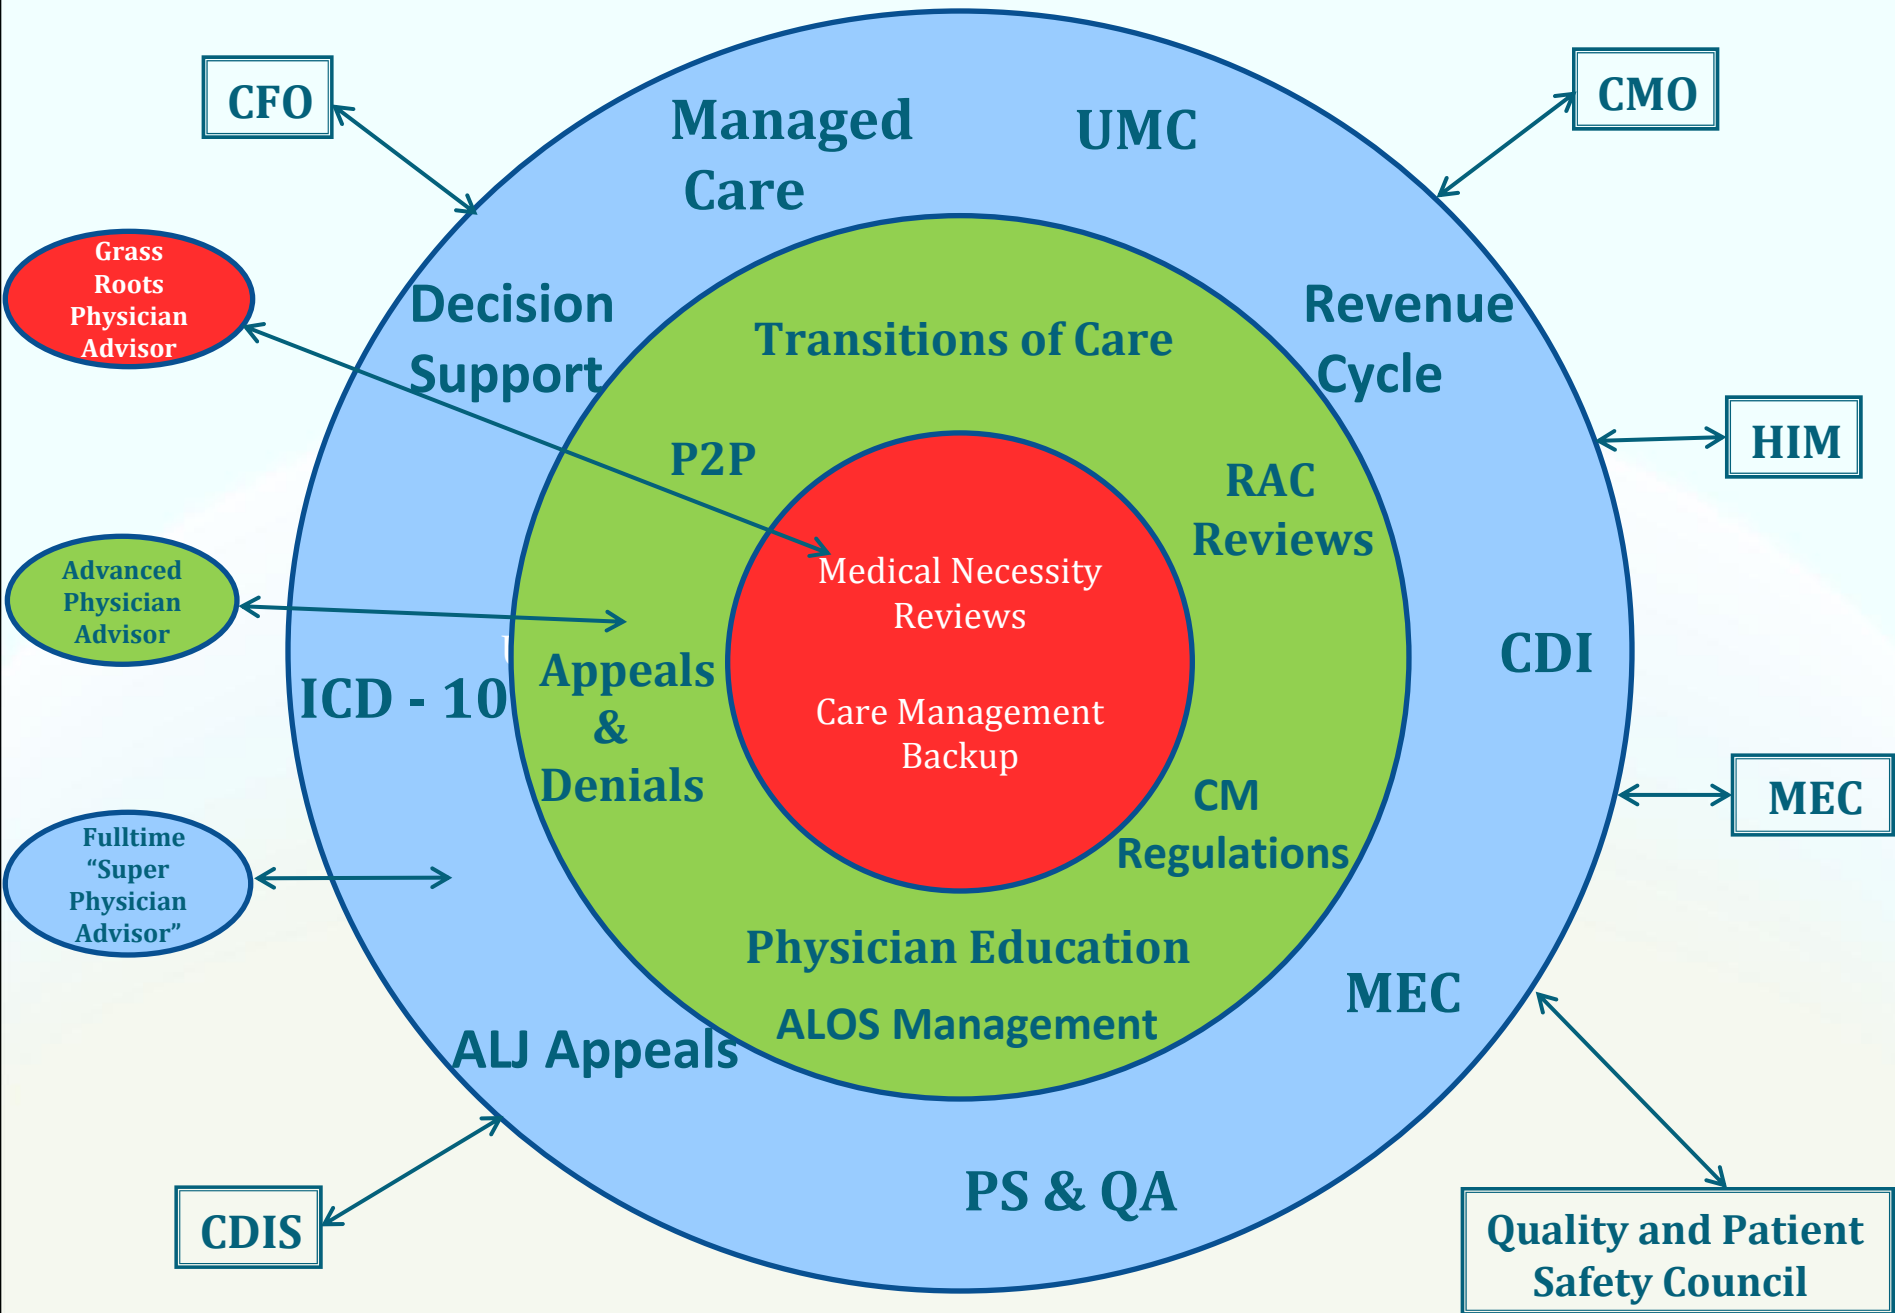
CFO

Managed Care

UMC

CMO

Grass Roots Physician Advisor

Decision Support

Transitions of Care

Revenue Cycle

HIM

P2P

RAC Reviews

Medical Necessity Reviews

Advanced Physician Advisor

CDI

ICD - 10

Appeals & Denials

Care Management Backup

CM Regulations

MEC

Fulltime "Super Physician Advisor"

Physician Education

MEC

ALOS Management

ALJ Appeals

PS & QA

CDIS

Quality and Patient Safety Council